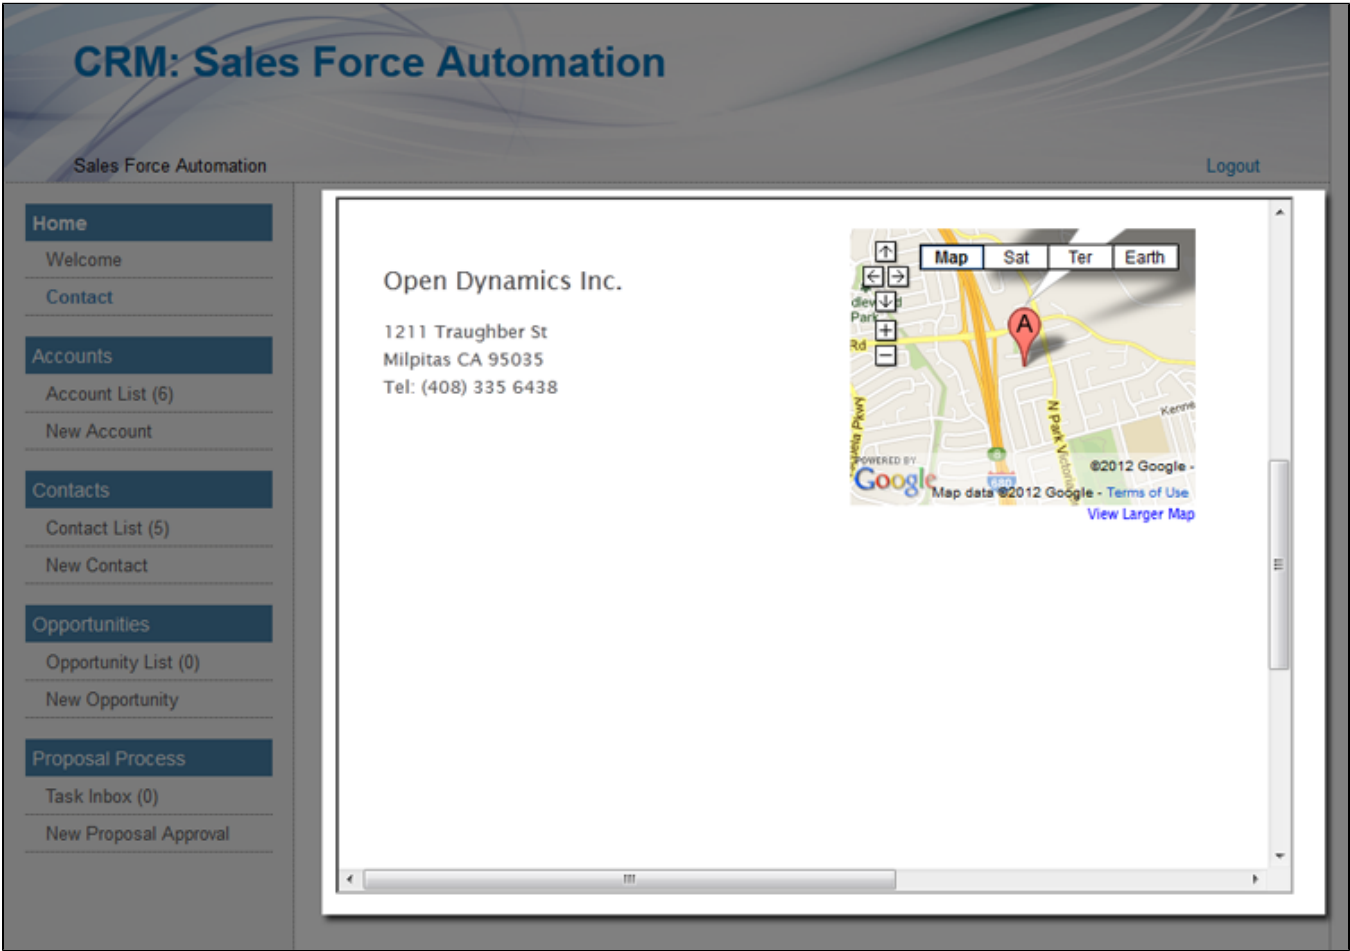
CRM: Sales Force Automation

Sales Force Automation

Logout

Home
Welcome
Contact

Accounts
Account List (6)
New Account

Contacts
Contact List (5)
New Contact

Opportunities
Opportunity List (0)
New Opportunity

Proposal Process
Task Inbox (0)
New Proposal Approval

Open Dynamics Inc.

1211 Traughber St
Milpitas CA 95035
Tel: (408) 335 6438

Map | Sat | Ter | Earth

A

POWERED BY Google

©2012 Google - Map data ©2012 Google - Terms of Use

View Larger Map